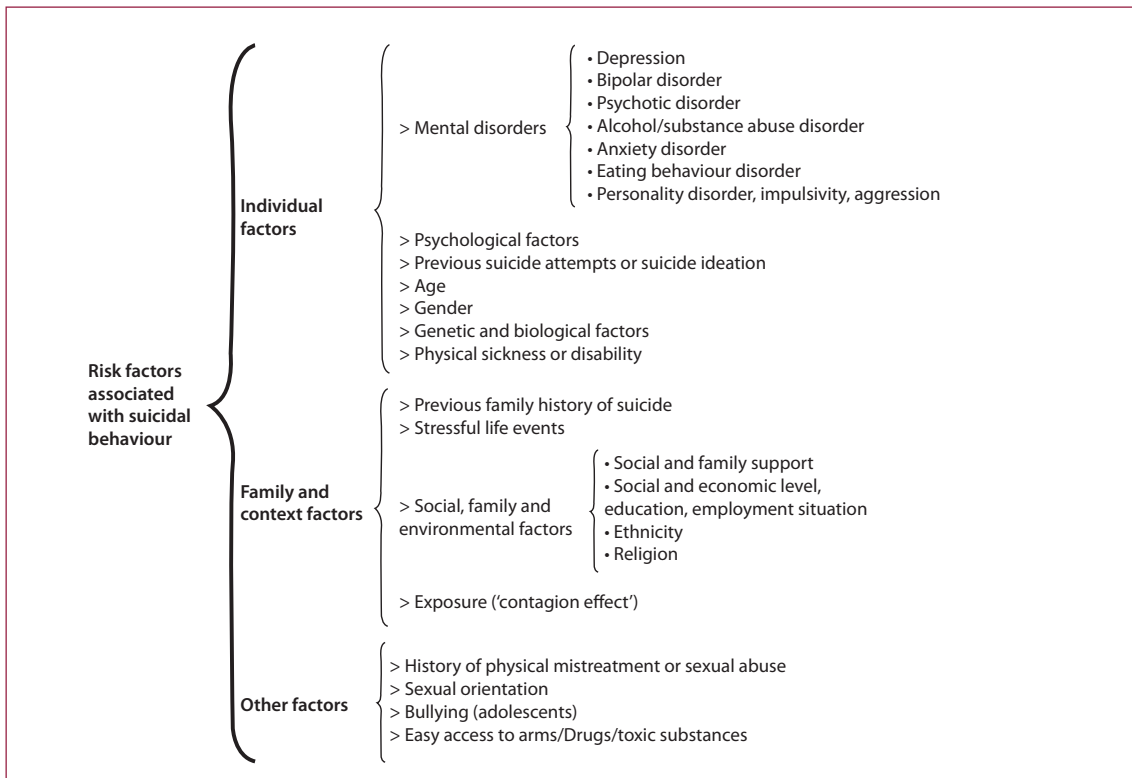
Risk factors associated with suicidal behaviour

Individual factors

> Mental disorders

• Depression
• Bipolar disorder
• Psychotic disorder
• Alcohol/substance abuse disorder
• Anxiety disorder
• Eating behaviour disorder
• Personality disorder, impulsivity, aggression

> Psychological factors
> Previous suicide attempts or suicide ideation
> Age
> Gender
> Genetic and biological factors
> Physical sickness or disability

Family and context factors

> Previous family history of suicide
> Stressful life events

> Social, family and environmental factors

• Social and family support
• Social and economic level, education, employment situation
• Ethnicity
• Religion

> Exposure ('contagion effect')

Other factors

> History of physical mistreatment or sexual abuse
> Sexual orientation
> Bullying (adolescents)
> Easy access to arms/Drugs/toxic substances